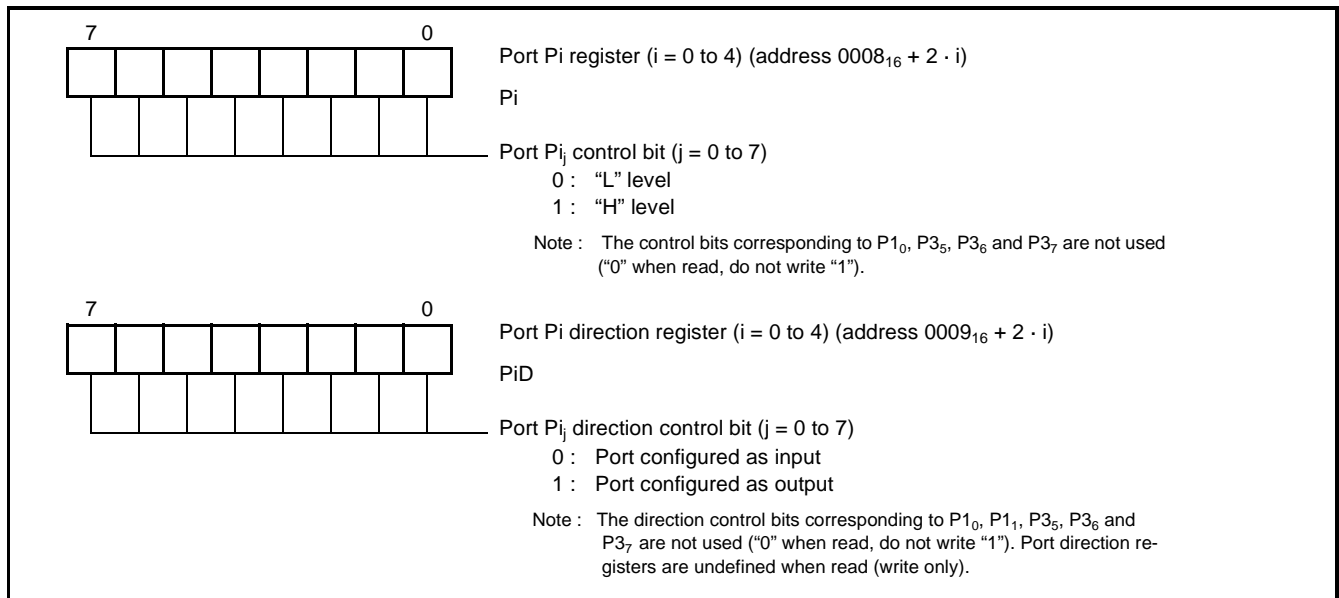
7 0

Port Pi register (i = 0 to 4) (address $0008_{16} + 2 \cdot i$)

Pi

Port $Pi_j$ control bit (j = 0 to 7)
0 : "L" level
1 : "H" level

Note : The control bits corresponding to $P1_0$, $P3_5$, $P3_6$ and $P3_7$ are not used ("0" when read, do not write "1").

7 0

Port Pi direction register (i = 0 to 4) (address $0009_{16} + 2 \cdot i$)

PiD

Port $Pi_j$ direction control bit (j = 0 to 7)
0 : Port configured as input
1 : Port configured as output

Note : The direction control bits corresponding to $P1_0$, $P1_1$, $P3_5$, $P3_6$ and $P3_7$ are not used ("0" when read, do not write "1"). Port direction registers are undefined when read (write only).